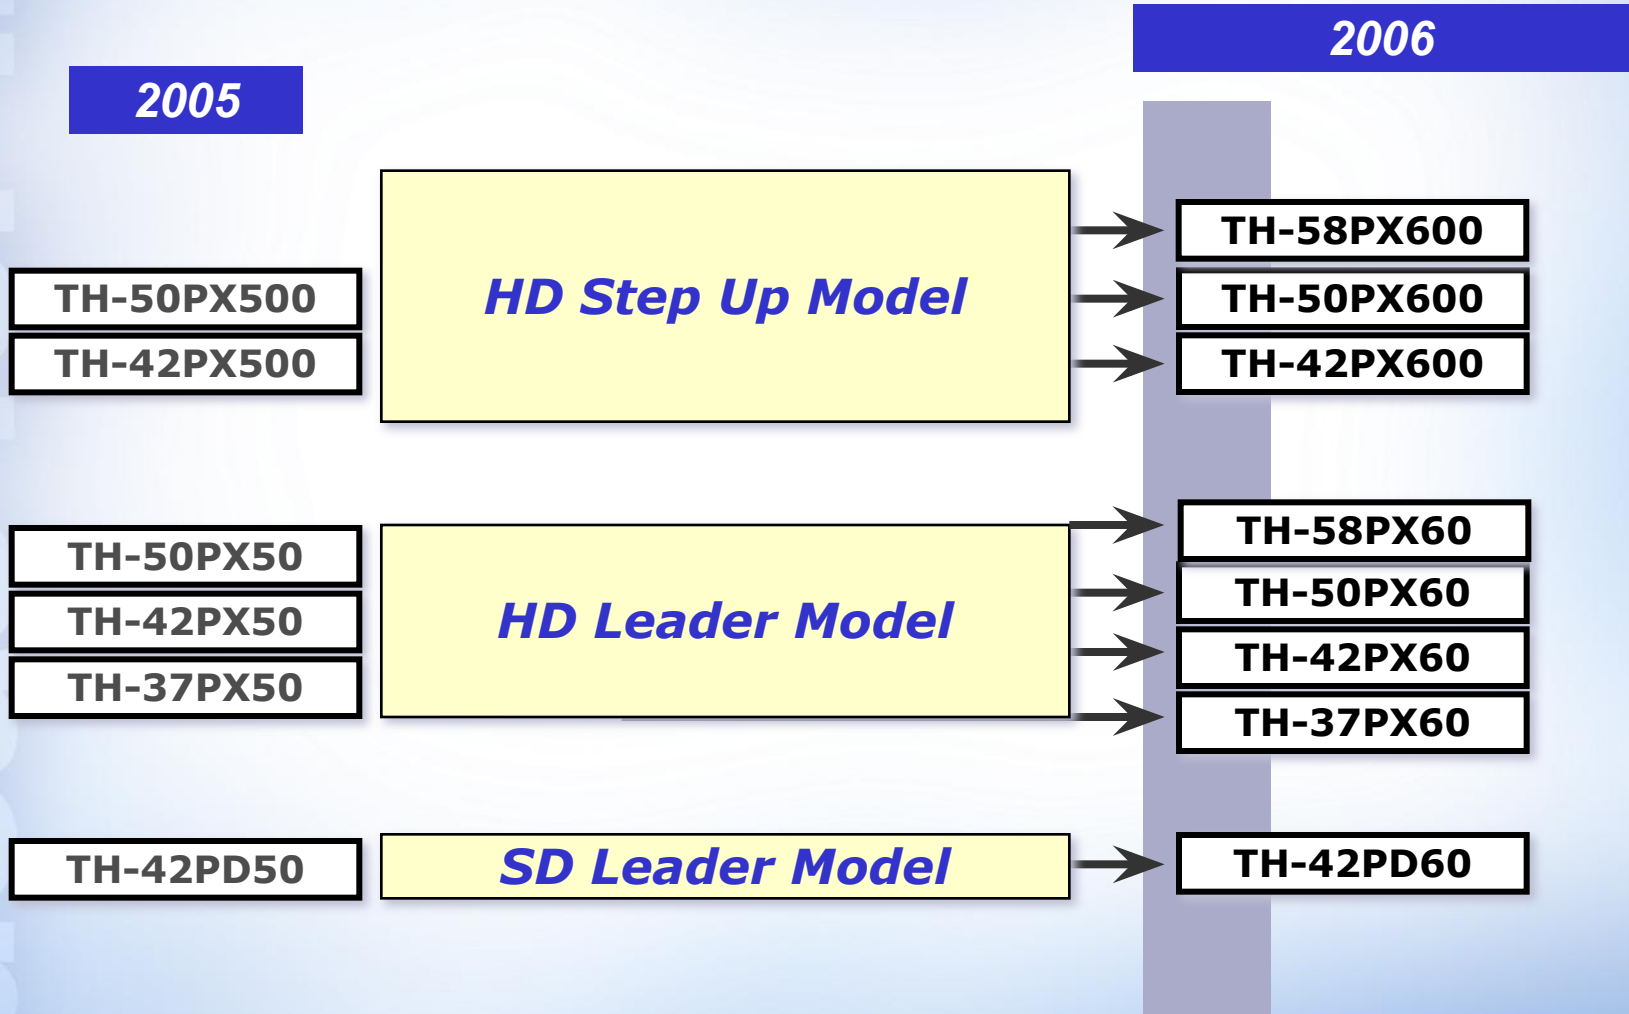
2005

2006

TH-50PX500
TH-42PX500

HD Step Up Model

TH-58PX600
TH-50PX600
TH-42PX600

TH-50PX50
TH-42PX50
TH-37PX50

HD Leader Model

TH-58PX60
TH-50PX60
TH-42PX60
TH-37PX60

TH-42PD50

SD Leader Model

TH-42PD60